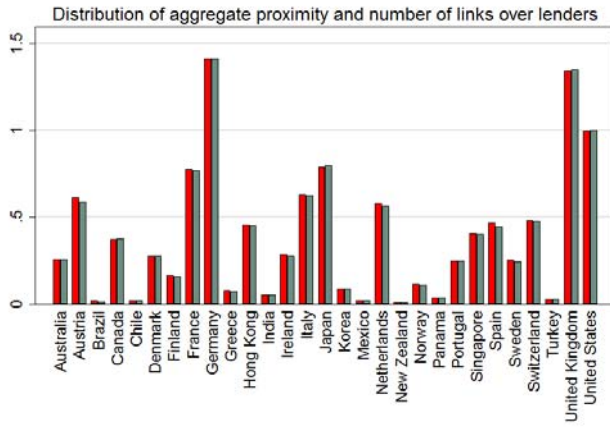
Distribution of aggregate proximity and number of links over lenders

1.5
1
.5
0

Australia
Austria
Brazil
Canada
Chile
Denmark
Finland
France
Germany
Greece
Hong Kong
India
Ireland
Italy
Japan
Korea
Mexico
Netherlands
New Zealand
Norway
Panama
Portugal
Singapore
Spain
Sweden
Switzerland
Turkey
United Kingdom
United States